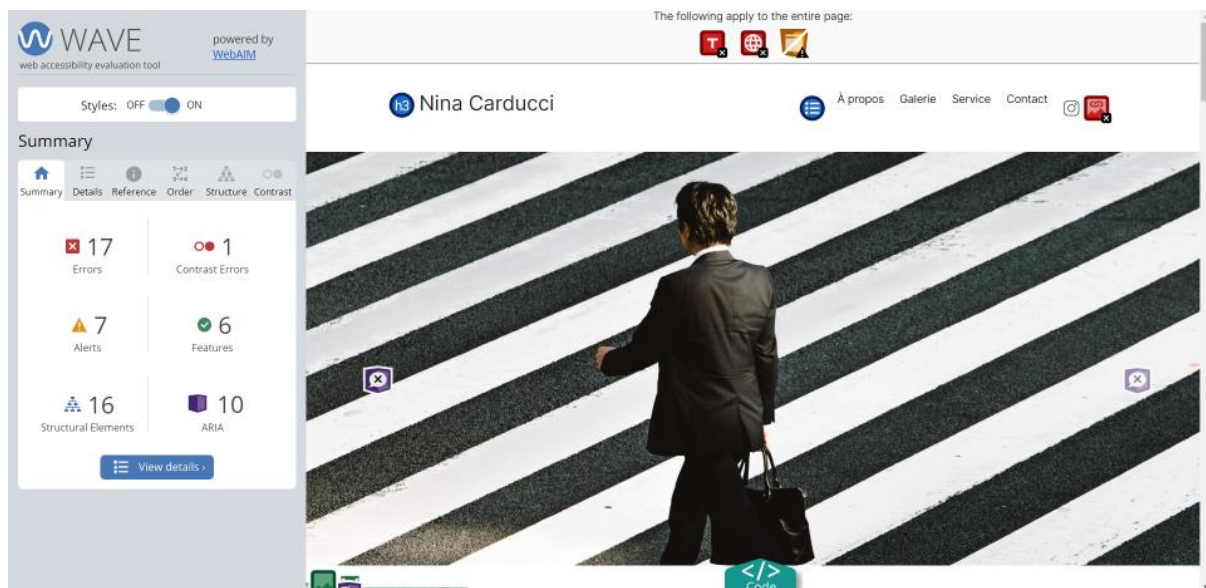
WAVE
web accessibility evaluation tool
powered by WebAIM

Styles: OFF ON

Summary

Summary Details Reference Order Structure Contrast

17
Errors

1
Contrast Errors

7
Alerts

6
Features

16
Structural Elements

10
ARIA

View details ›

The following apply to the entire page:

h3 Nina Carducci

À propos Galerie Service Contact

</>
Code